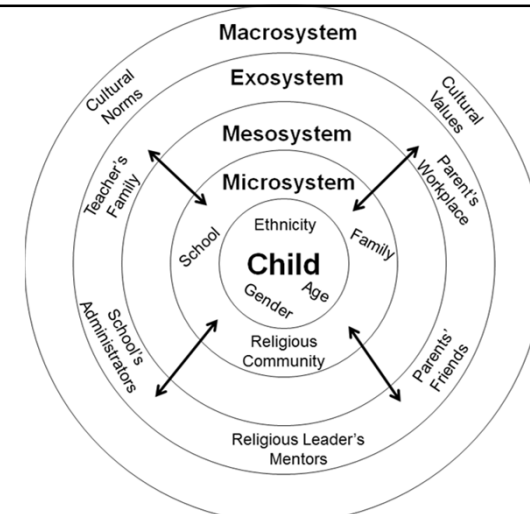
Macrosystem

Cultural Norms

Cultural Values

Exosystem

Mesosystem

Teacher's Family

Parent's Workplace

Microsystem

Ethnicity

School

Family

Child

Gender

Age

Religious Community

School's Administrators

Parents' Friends

Religious Leader's Mentors